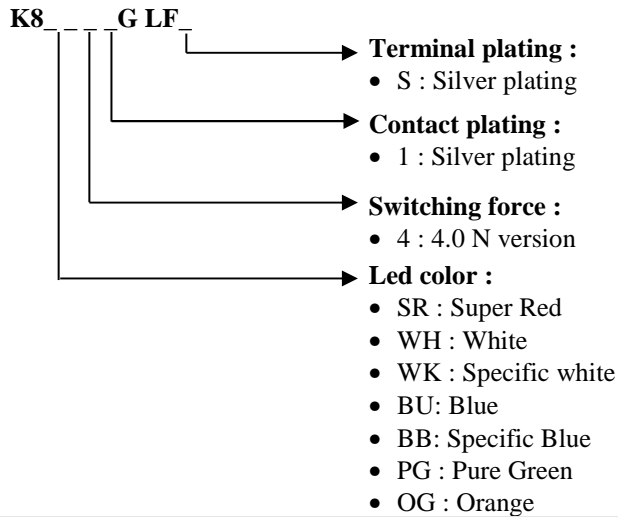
K8_ _ _ _G LF_

Terminal plating :
- S : Silver plating

Contact plating :
- 1 : Silver plating

Switching force :
- 4 : 4.0 N version

Led color :
- SR : Super Red
- WH : White
- WK : Specific white
- BU: Blue
- BB: Specific Blue
- PG : Pure Green
- OG : Orange